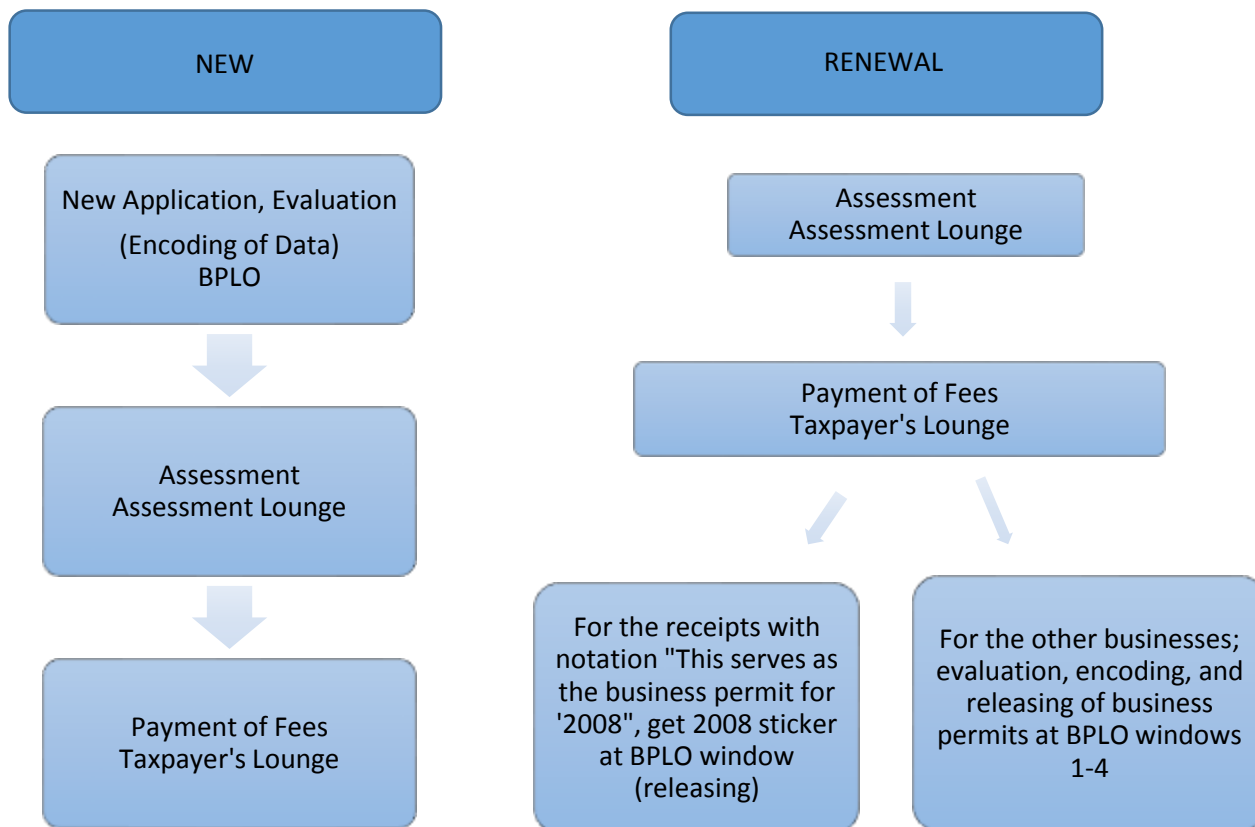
NEW

New Application, Evaluation
(Encoding of Data)
BPLO

Assessment
Assessment Lounge

Payment of Fees
Taxpayer's Lounge

RENEWAL

Assessment
Assessment Lounge

Payment of Fees
Taxpayer's Lounge

For the receipts with notation "This serves as the business permit for '2008", get 2008 sticker at BPLO window (releasing)

For the other businesses; evaluation, encoding, and releasing of business permits at BPLO windows 1-4